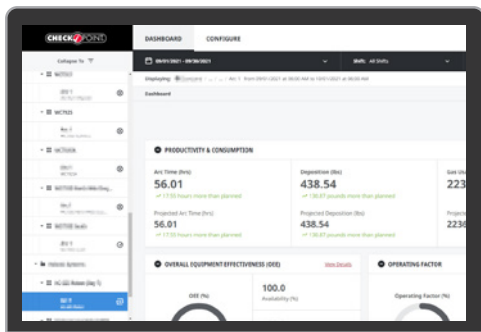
CHECKPOINT

DASHBOARD CONFIGURE

Collapse To

WC7021

WC7025

09/01/2021 - 09/30/2021

Shift: All Shifts

Displaying: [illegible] from 09/01/2021 at 00:00 AM to 10/01/2021 at 00:00 AM

Dashboard

PRODUCTIVITY & CONSUMPTION

Arc Time (hrs)

56.01

17.03 hours more than planned

Projected Arc Time (hrs)

56.01

17.03 hours more than planned

Deposition (lbs)

438.54

130.87 pounds more than planned

Projected Deposition (lbs)

438.54

130.87 pounds more than planned

Gas Us

223

Project

2230

OVERALL EQUIPMENT EFFECTIVENESS (OEE)

View Details

OEE (%)

100.0

Availability (%)

OPERATING FACTOR

Operating Factor (%)